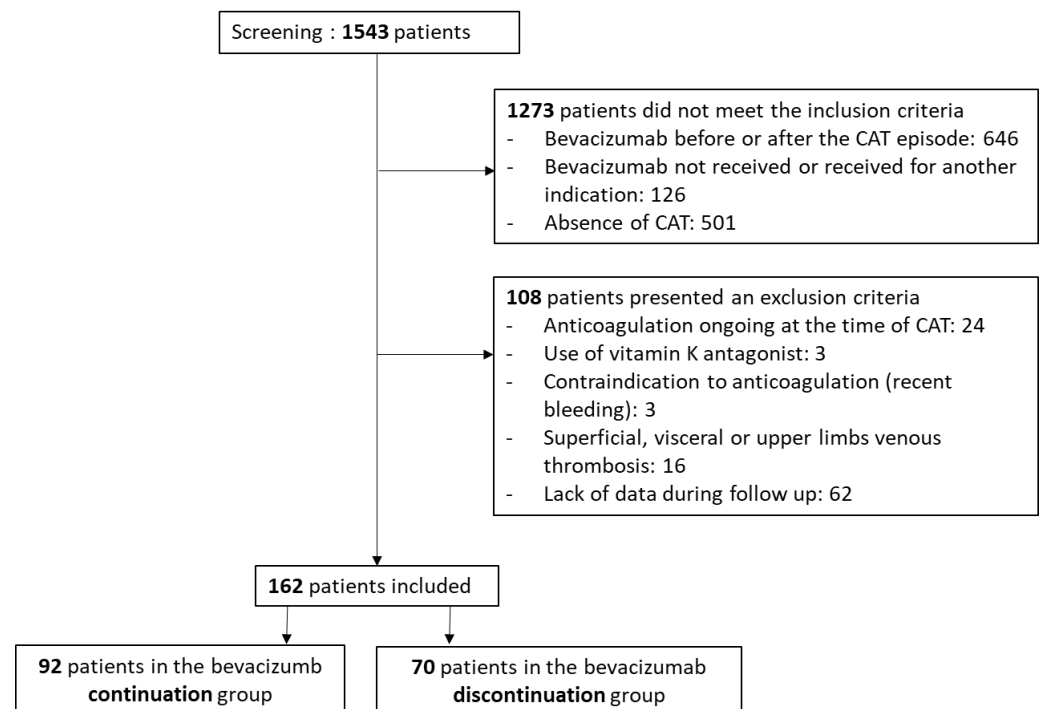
Screening : **1543** patients

**1273** patients did not meet the inclusion criteria
- Bevacizumab before or after the CAT episode: 646
- Bevacizumab not received or received for another indication: 126
- Absence of CAT: 501

**108** patients presented an exclusion criteria
- Anticoagulation ongoing at the time of CAT: 24
- Use of vitamin K antagonist: 3
- Contraindication to anticoagulation (recent bleeding): 3
- Superficial, visceral or upper limbs venous thrombosis: 16
- Lack of data during follow up: 62

**162** patients included

**92** patients in the bevacizumb **continuation** group

**70** patients in the bevacizumab **discontinuation** group